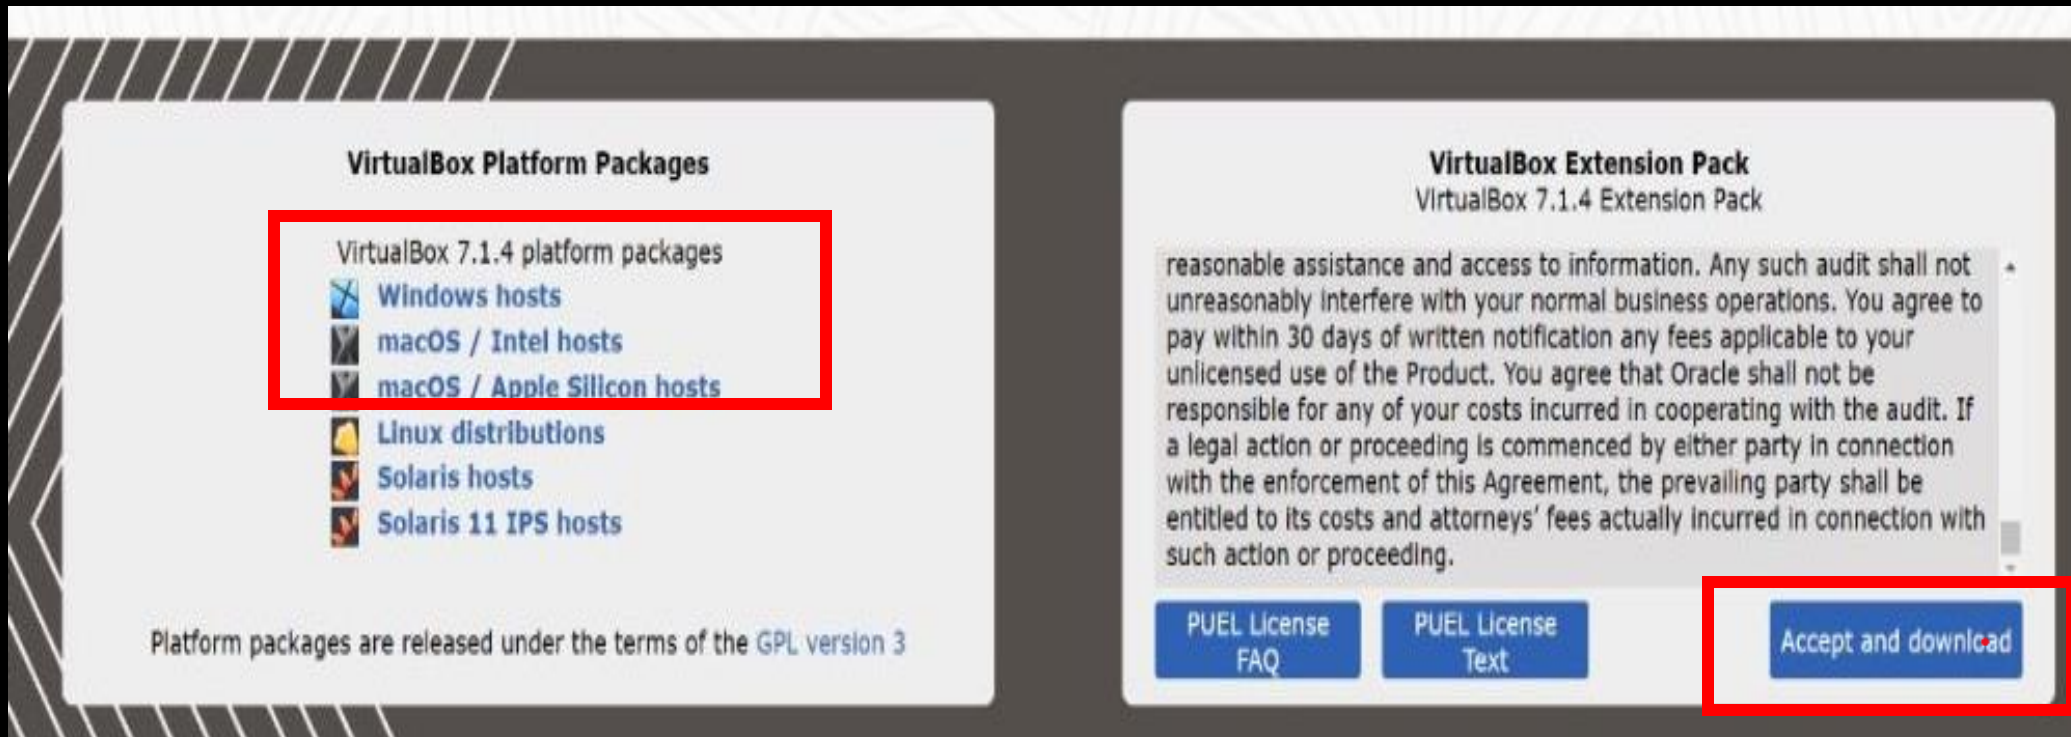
VirtualBox Platform Packages

VirtualBox 7.1.4 platform packages
Windows hosts
macOS / Intel hosts
macOS / Apple Silicon hosts
Linux distributions
Solaris hosts
Solaris 11 IPS hosts

Platform packages are released under the terms of the GPL version 3

VirtualBox Extension Pack
VirtualBox 7.1.4 Extension Pack

reasonable assistance and access to information. Any such audit shall not unreasonably interfere with your normal business operations. You agree to pay within 30 days of written notification any fees applicable to your unlicensed use of the Product. You agree that Oracle shall not be responsible for any of your costs incurred in cooperating with the audit. If a legal action or proceeding is commenced by either party in connection with the enforcement of this Agreement, the prevailing party shall be entitled to its costs and attorneys' fees actually incurred in connection with such action or proceeding.

PUEL License FAQ

PUEL License Text

Accept and download